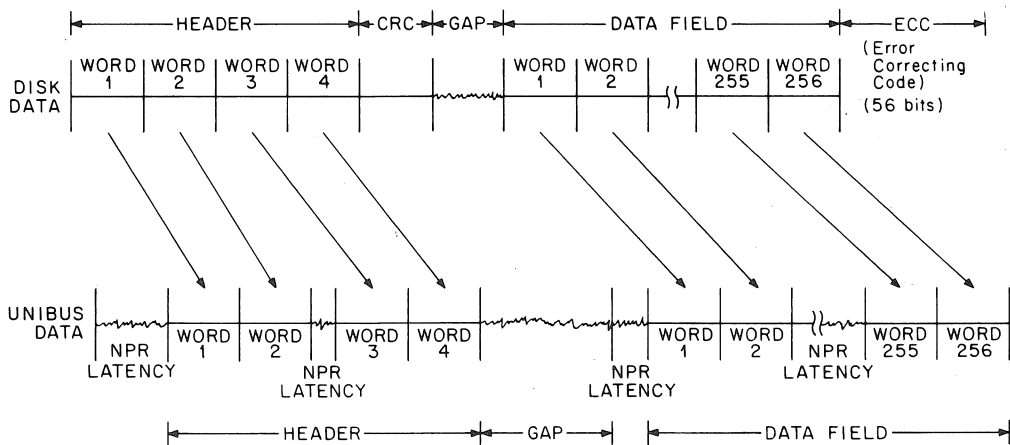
HEADER
CRC
GAP
DATA FIELD
ECC

DISK DATA
WORD 1
WORD 2
WORD 3
WORD 4
WORD 1
WORD 2
WORD 255
WORD 256
(Error Correcting Code)
(56 bits)

UNIBUS DATA
NPR LATENCY
WORD 1
WORD 2
NPR LATENCY
WORD 3
WORD 4
NPR LATENCY
WORD 1
WORD 2
NPR LATENCY
WORD 255
WORD 256

HEADER
GAP
DATA FIELD